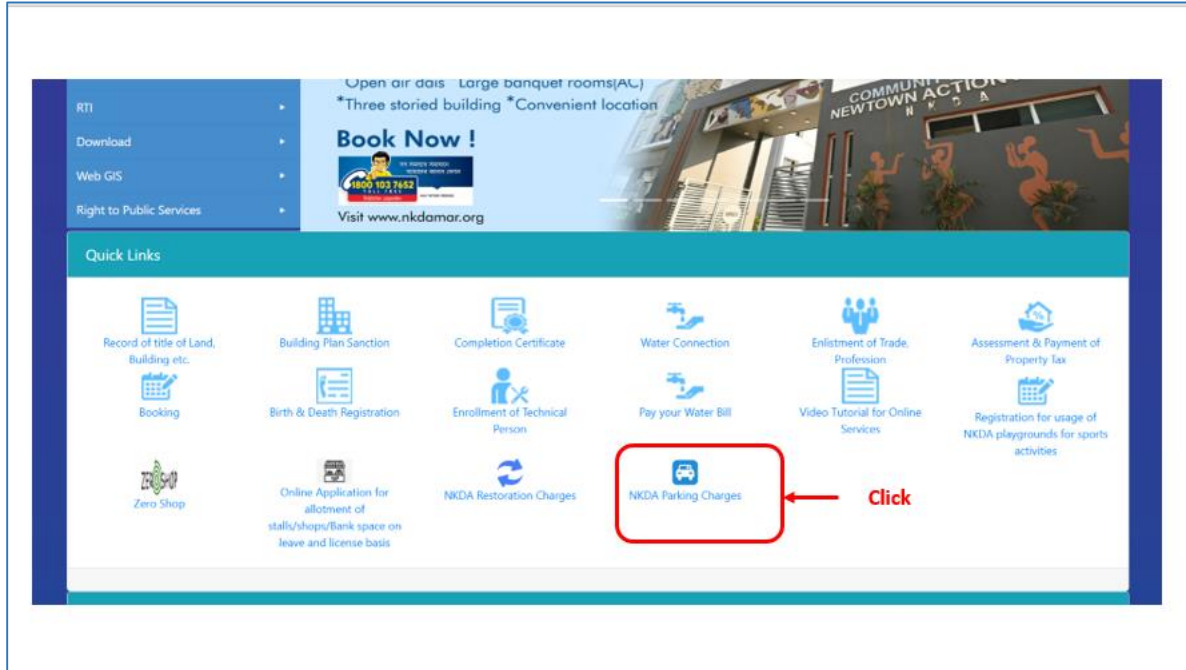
RTI
Download
Web GIS
Right to Public Services

Open air dais *Large banquet rooms(AC)
*Three storied building *Convenient location
Book Now !
1800 103 7652
TOLL FREE
Visit www.nkdamar.org

COMMUNITY
NEWTOWN ACTION
N K D A

Quick Links

Record of title of Land, Building etc.
Building Plan Sanction
Completion Certificate
Water Connection
Enlistment of Trade, Profession
Assessment & Payment of Property Tax
Booking
Birth & Death Registration
Enrollment of Technical Person
Pay your Water Bill
Video Tutorial for Online Services
Registration for usage of NKDA playgrounds for sports activities
Zero Shop
Online Application for allotment of stalls/shops/Bank space on leave and license basis
NKDA Restoration Charges
NKDA Parking Charges
Click